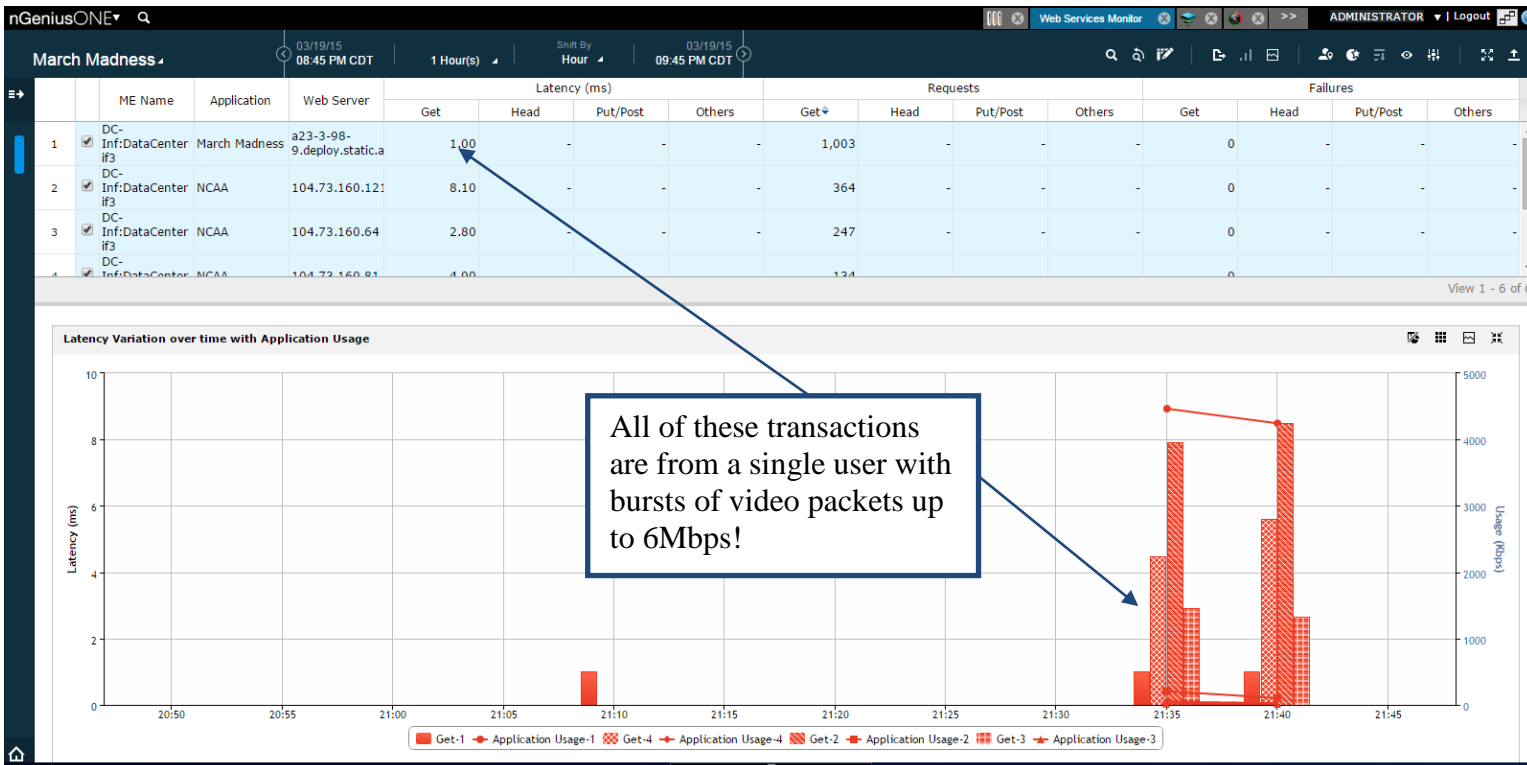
nGeniusONE ▾ Web Services Monitor >> ADMINISTRATOR ▾ | Logout

March Madness 03/19/15 08:45 PM CDT 1 Hour(s) Shift By Hour 03/19/15 09:45 PM CDT

| | | ME Name | Application | Web Server | Latency (ms) Get | Head | Put/Post | Others | Requests Get | Head | Put/Post | Others | Failures Get | Head | Put/Post | Others |
|---|---|---|---|---|---|---|---|---|---|---|---|---|---|---|---|---|
| 1 | ☑ | DC-Inf:DataCenter if3 | March Madness | a23-3-98-9.deploy.static.a | 1.00 | - | - | - | 1,003 | - | - | - | 0 | - | - | - |
| 2 | ☑ | DC-Inf:DataCenter if3 | NCAA | 104.73.160.121 | 8.10 | - | - | - | 364 | - | - | - | 0 | - | - | - |
| 3 | ☑ | DC-Inf:DataCenter if3 | NCAA | 104.73.160.64 | 2.80 | - | - | - | 247 | - | - | - | 0 | - | - | - |
| 4 | ☑ | DC-Inf:DataCenter | NCAA | 104.73.160.81 | 4.90 | | | | 134 | | | | 0 | | | |

View 1 - 6 of

Latency Variation over time with Application Usage

All of these transactions are from a single user with bursts of video packets up to 6Mbps!

Latency (ms)
10
8
6
4
2
0

Usage (Kbps)
5000
4000
3000
2000
1000
0

20:50 20:55 21:00 21:05 21:10 21:15 21:20 21:25 21:30 21:35 21:40 21:45

Get-1 Application Usage-1 Get-4 Application Usage-4 Get-2 Application Usage-2 Get-3 Application Usage-3